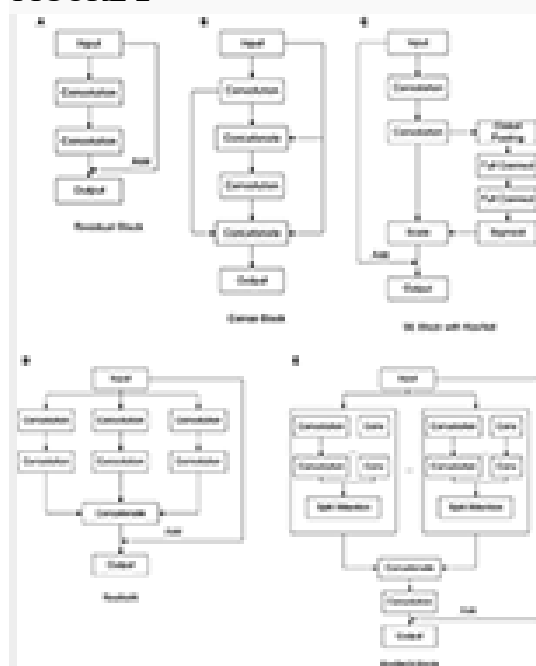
a

Input

Convolution

Convolution

Add

Output

Residual Block

b

Input

Convolution

Concatenate

Convolution

Concatenate

Output

Dense Block

c

Input

Convolution

Convolution

Global Pooling

Full Connect

Full Connect

Scale

Sigmoid

Add

Output

SE Block with ResNet

d

Input

Convolution

Convolution

Convolution

Convolution

Convolution

Convolution

Concatenate

Add

Output

ResNeXt

e

Input

Convolution

Conv

Convolution

Conv

Split Attention

Convolution

Conv

Convolution

Conv

Split Attention

Concatenate

Convolution

Add

Output

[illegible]